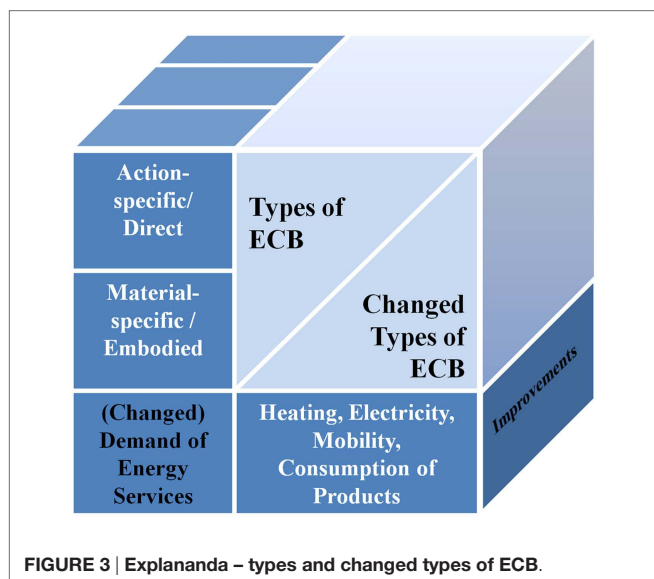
Action-specific/ Direct

Material-specific / Embodied

(Changed) Demand of Energy Services

Types of ECB

Changed Types of ECB

Heating, Electricity, Mobility, Consumption of Products

Improvements

FIGURE 3 | Explananda – types and changed types of ECB.